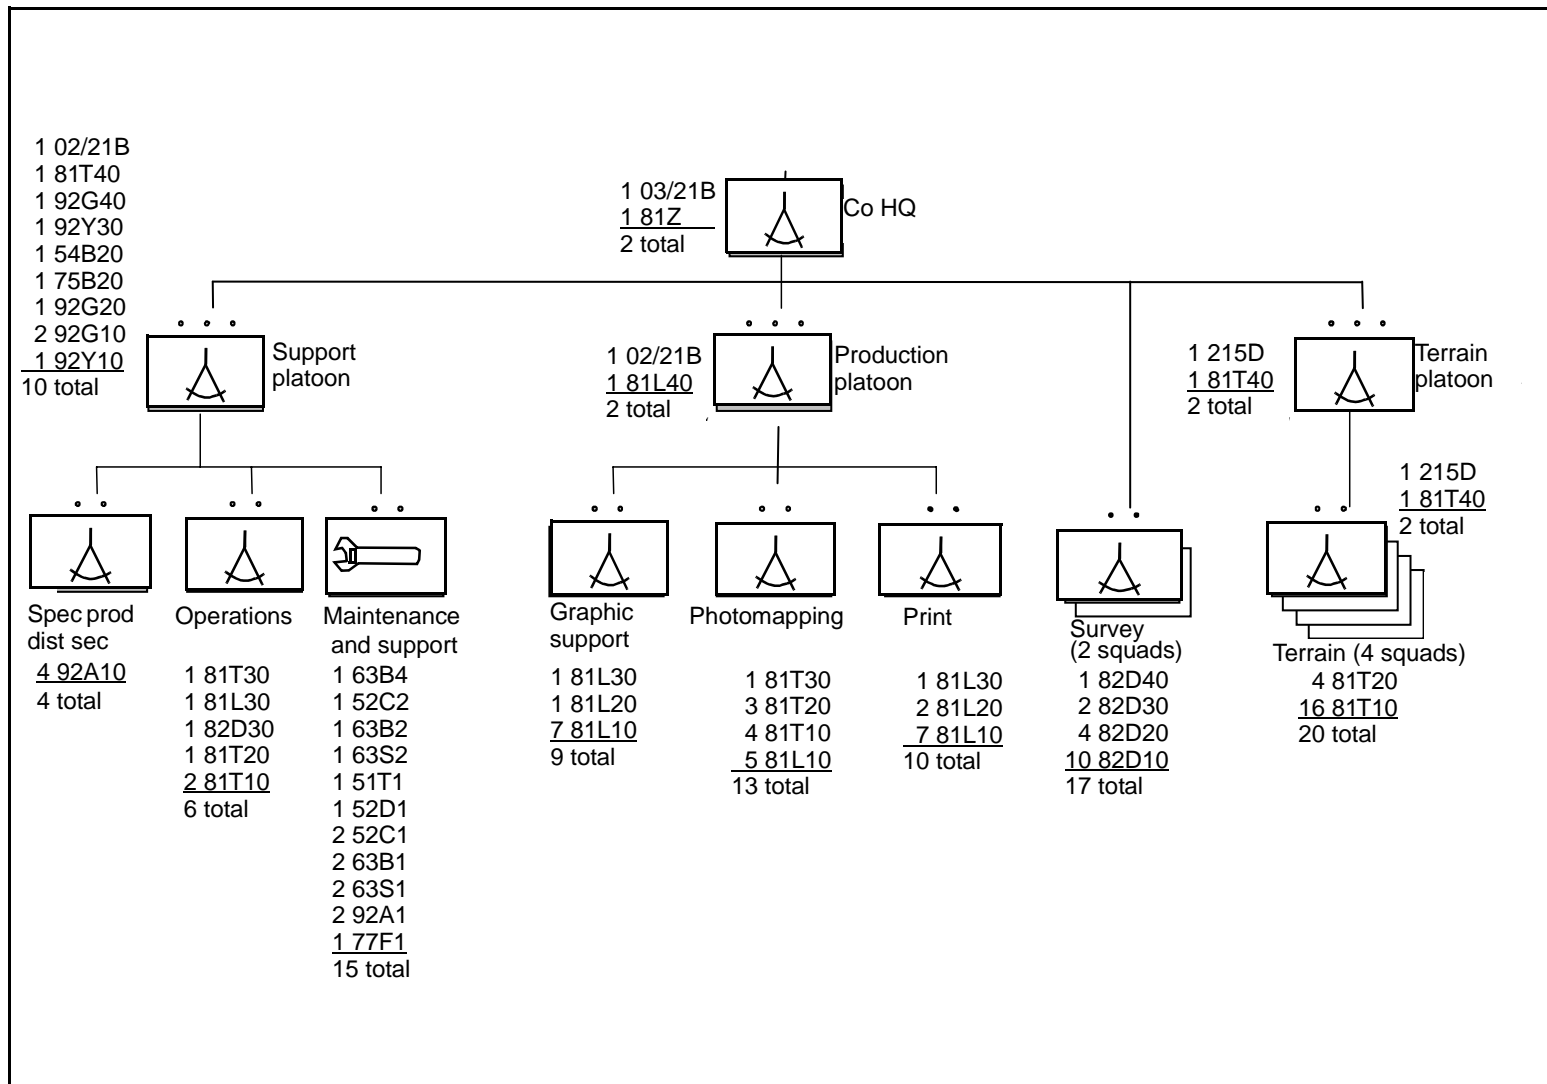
1 02/21B
1 81T40
1 92G40
1 92Y30
1 54B20
1 75B20
1 92G20
2 92G10
1 92Y10
10 total

1 03/21B
1 81Z
2 total

Co HQ

Support platoon

1 02/21B
1 81L40
2 total

Production platoon

1 215D
1 81T40
2 total

Terrain platoon

1 215D
1 81T40
2 total

Spec prod dist sec
4 92A10
4 total

Operations
1 81T30
1 81L30
1 82D30
1 81T20
2 81T10
6 total

Maintenance and support
1 63B4
1 52C2
1 63B2
1 63S2
1 51T1
1 52D1
2 52C1
2 63B1
2 63S1
2 92A1
1 77F1
15 total

Graphic support
1 81L30
1 81L20
7 81L10
9 total

Photomapping
1 81T30
3 81T20
4 81T10
5 81L10
13 total

Print
1 81L30
2 81L20
7 81L10
10 total

Survey (2 squads)
1 82D40
2 82D30
4 82D20
10 82D10
17 total

Terrain (4 squads)
4 81T20
16 81T10
20 total